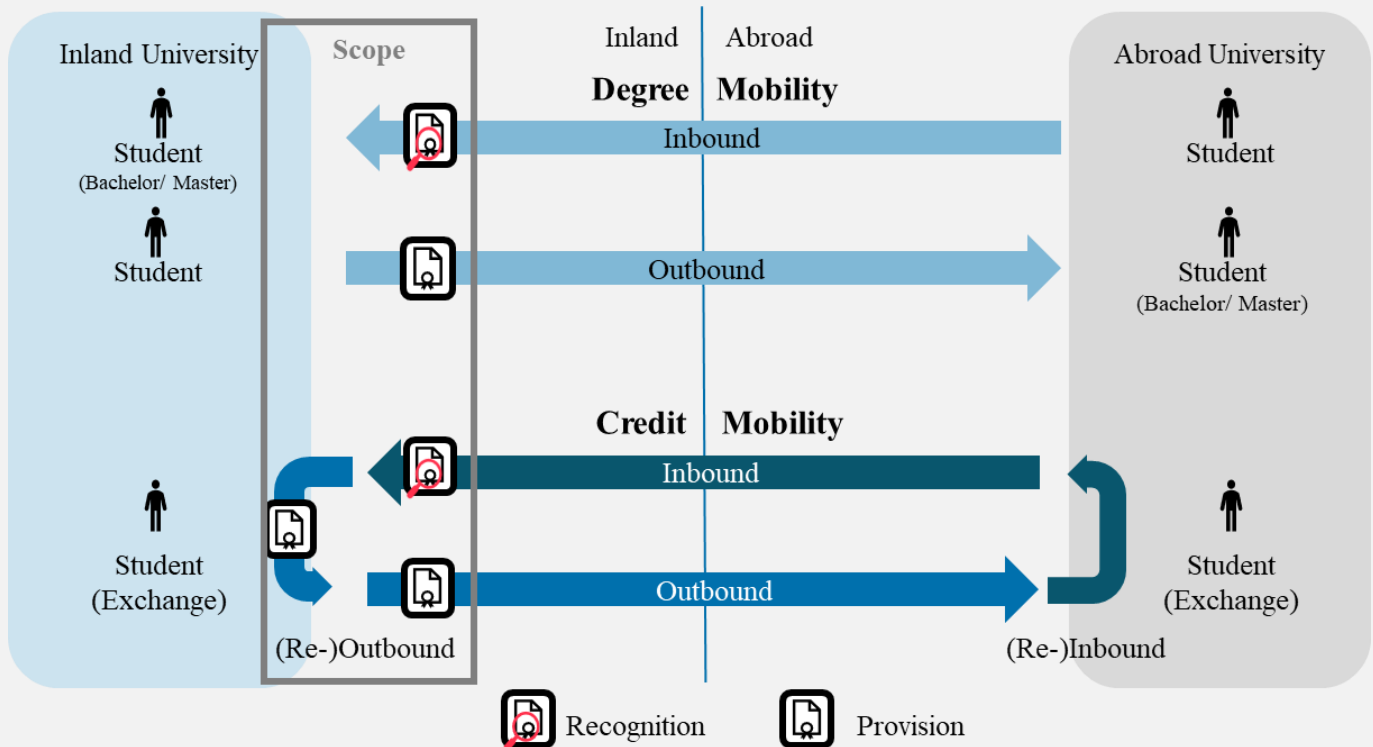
Inland University

Scope

Inland | Abroad

Degree Mobility

Abroad University

Student
(Bachelor/ Master)

Inbound

Student

Student

Outbound

Student
(Bachelor/ Master)

Credit Mobility

Inbound

Student
(Exchange)

Outbound

Student
(Exchange)

(Re-)Outbound

(Re-)Inbound

Recognition

Provision